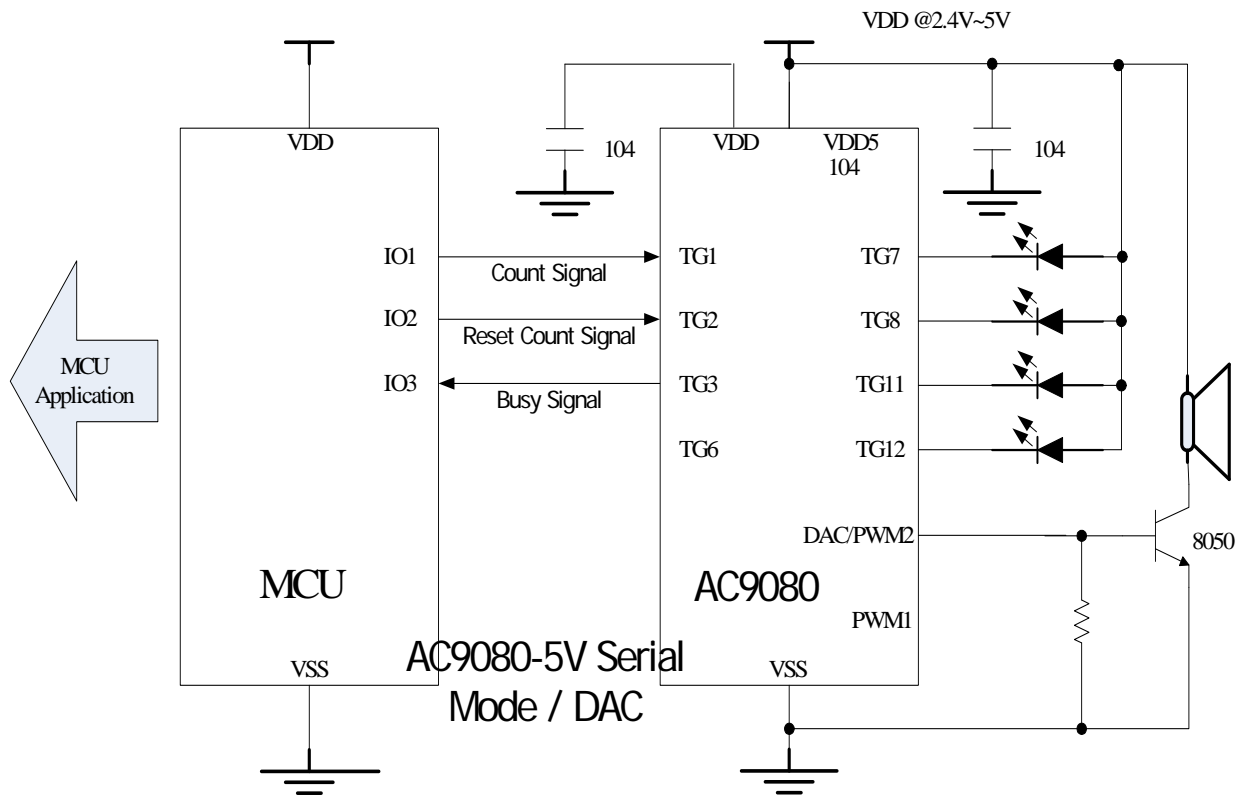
VDD @2.4V~5V

VDD

104

VDD

VDD5
104

104

MCU
Application

IO1

Count Signal

TG1

TG7

IO2

Reset Count Signal

TG2

TG8

IO3

Busy Signal

TG3

TG11

TG6

TG12

DAC/PWM2

8050

MCU

AC9080

PWM1

VSS

AC9080-5V Serial
Mode / DAC

VSS